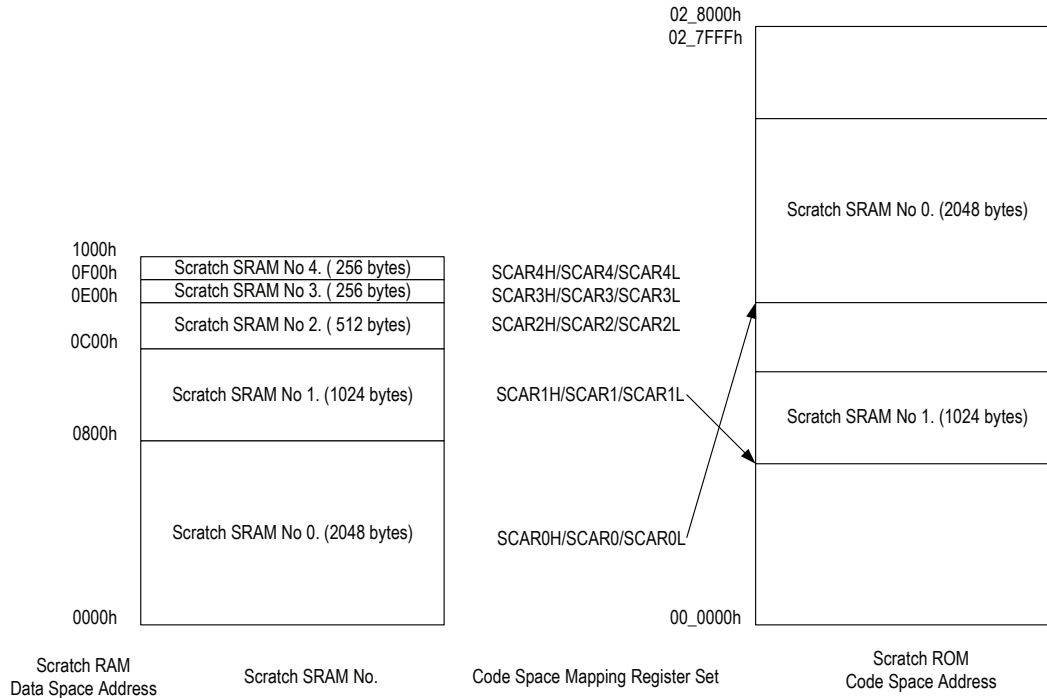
02_8000h
02_7FFFh

Scratch SRAM No 0. (2048 bytes)

Scratch SRAM No 1. (1024 bytes)

00_0000h

1000h
0F00h
0E00h
0C00h
0800h
0000h

Scratch SRAM No 4. ( 256 bytes)
Scratch SRAM No 3. ( 256 bytes)
Scratch SRAM No 2. ( 512 bytes)
Scratch SRAM No 1. (1024 bytes)
Scratch SRAM No 0. (2048 bytes)

SCAR4H/SCAR4/SCAR4L
SCAR3H/SCAR3/SCAR3L
SCAR2H/SCAR2/SCAR2L
SCAR1H/SCAR1/SCAR1L
SCAR0H/SCAR0/SCAR0L

Scratch RAM Data Space Address

Scratch SRAM No.

Code Space Mapping Register Set

Scratch ROM Code Space Address